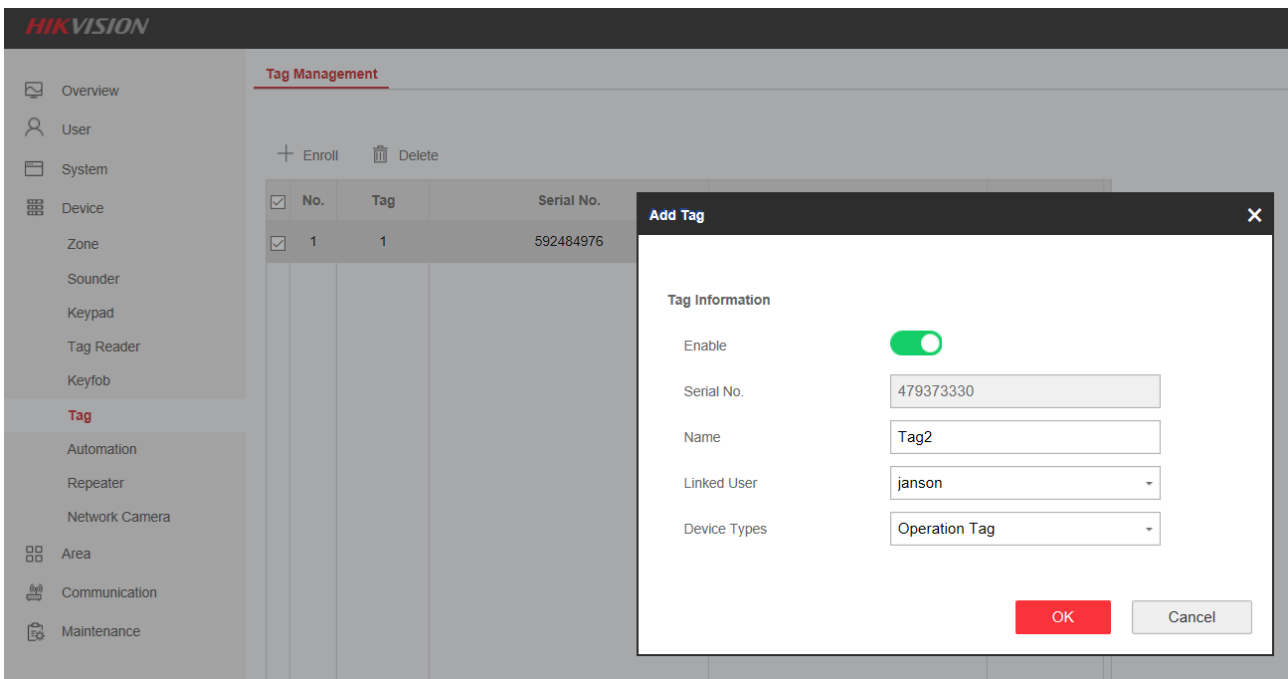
HIKVISION

Overview
User
System
Device
Zone
Sounder
Keypad
Tag Reader
Keyfob
Tag
Automation
Repeater
Network Camera
Area
Communication
Maintenance

Tag Management

+ Enroll
Delete

| No. | Tag | Serial No. |
|---|---|---|
| 1 | 1 | 592484976 |

Add Tag

Tag Information

Enable
Serial No. 479373330
Name Tag2
Linked User janson
Device Types Operation Tag

OK
Cancel